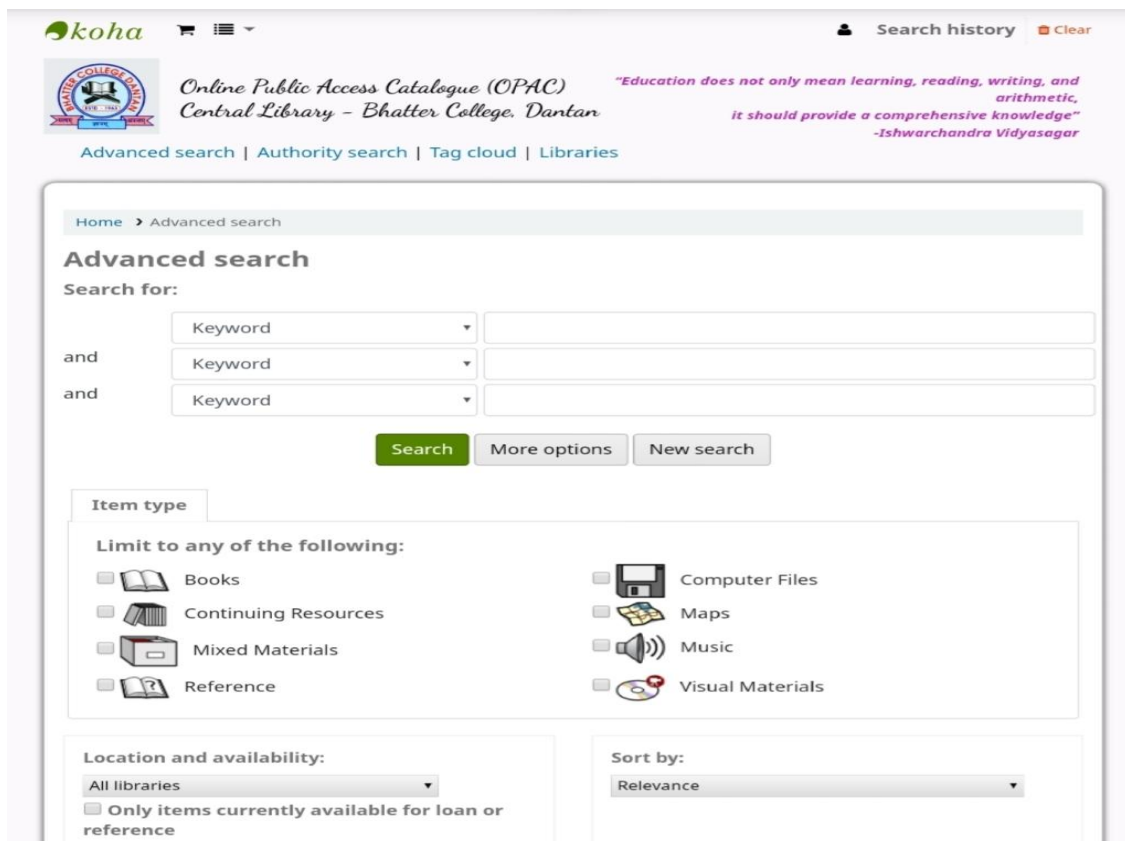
koha

Search history Clear

BHATTER COLLEGE DANTAN ESTD 1963

Online Public Access Catalogue (OPAC)
Central Library – Bhatter College, Dantan

"Education does not only mean learning, reading, writing, and arithmetic, it should provide a comprehensive knowledge"
-Ishwarchandra Vidyasagar

Advanced search | Authority search | Tag cloud | Libraries

Home › Advanced search

Advanced search

Search for:

Keyword
and Keyword
and Keyword

Search More options New search

Item type

Limit to any of the following:

Books
Continuing Resources
Mixed Materials
Reference
Computer Files
Maps
Music
Visual Materials

Location and availability:
All libraries
Only items currently available for loan or reference

Sort by:
Relevance